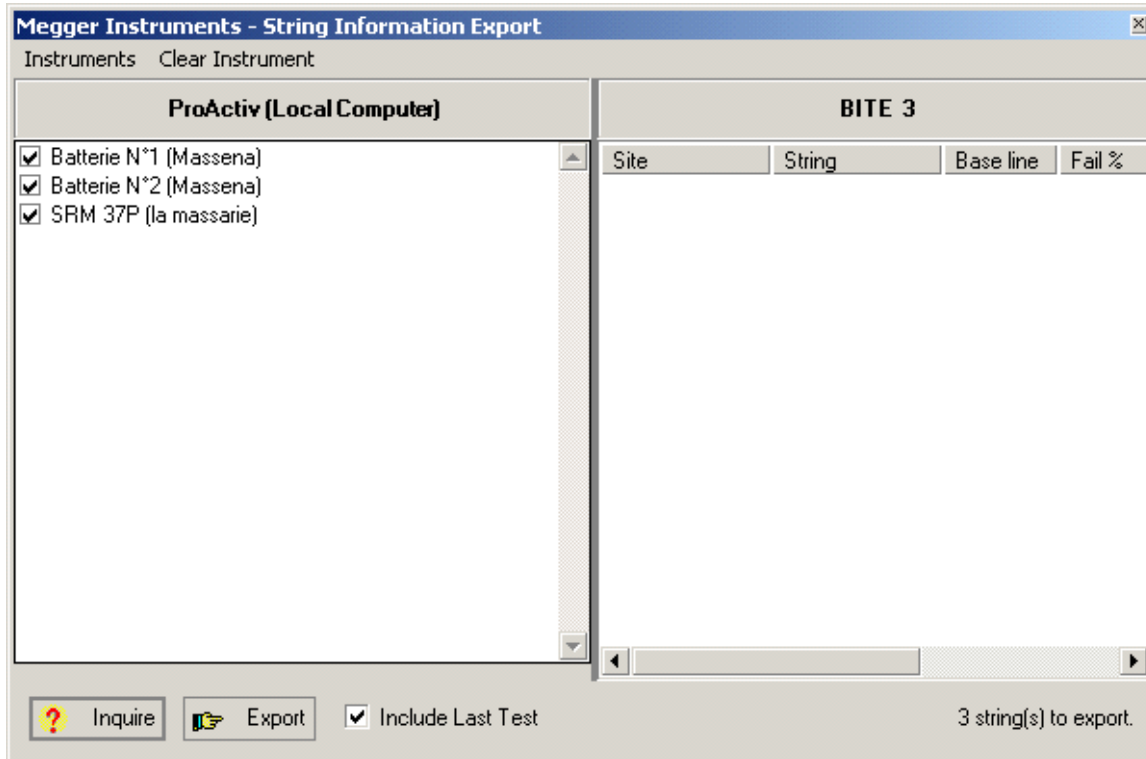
Megger Instruments - String Information Export

Instruments Clear Instrument

ProActiv (Local Computer)

Batterie N°1 (Massena)
Batterie N°2 (Massena)
SRM 37P (la massarie)

BITE 3

| Site | String | Base line | Fail % |
|---|---|---|---|

Inquire Export Include Last Test

3 string(s) to export.